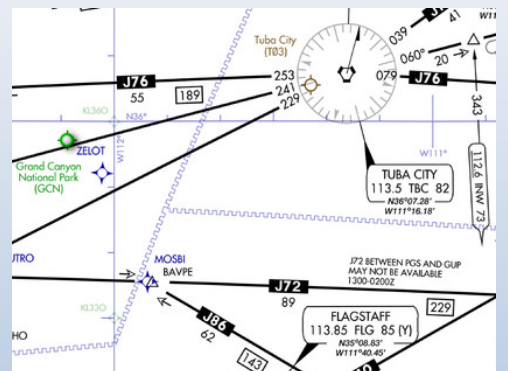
Tuba City (T03)
039
41
W11
060°
20
J76
253
241
229
079
J76
343
55
189
KL36O
N36°
W112°
ZELOT
Grand Canyon National Park (GCN)
W111°
TUBA CITY
113.5 TBC 82
N36°07.28'
W111°16.18'
112.6 INW 73
UTRO
MOSBI
BAVPE
J72 BETWEEN PGS AND GUP MAY NOT BE AVAILABLE 1300-0200Z
J72
89
229
KL33O
J86
62
FLAGSTAFF
113.85 FLG 85 (Y)
N35°08.83'
W111°40.45'
HO
143